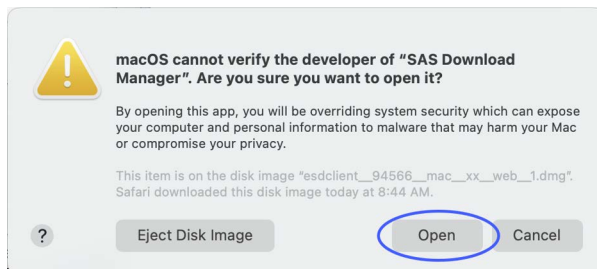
macOS cannot verify the developer of “SAS Download Manager”. Are you sure you want to open it?

By opening this app, you will be overriding system security which can expose your computer and personal information to malware that may harm your Mac or compromise your privacy.

This item is on the disk image “esdclient__94566__mac__xx__web__1.dmg”. Safari downloaded this disk image today at 8:44 AM.

?

Eject Disk Image

Open

Cancel